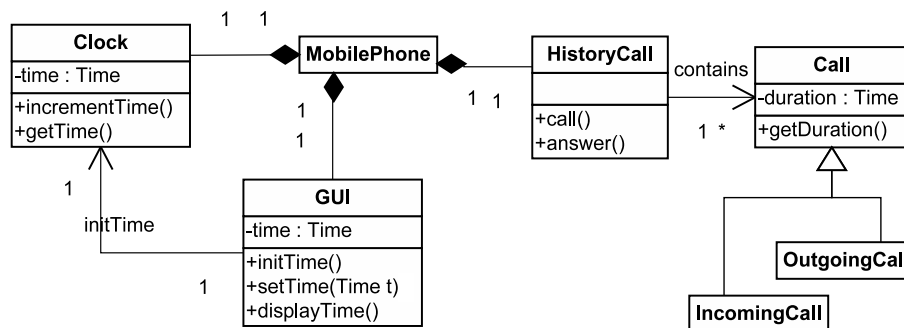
1 1

Clock

-time : Time

+incrementTime()
+getTime()

MobilePhone

HistoryCall

+call()
+answer()

contains

Call

-duration : Time

+getDuration()

1 1

1 *

1

1

1

initTime

GUI

-time : Time

+initTime()
+setTime(Time t)
+displayTime()

1

OutgoingCal

IncomingCall